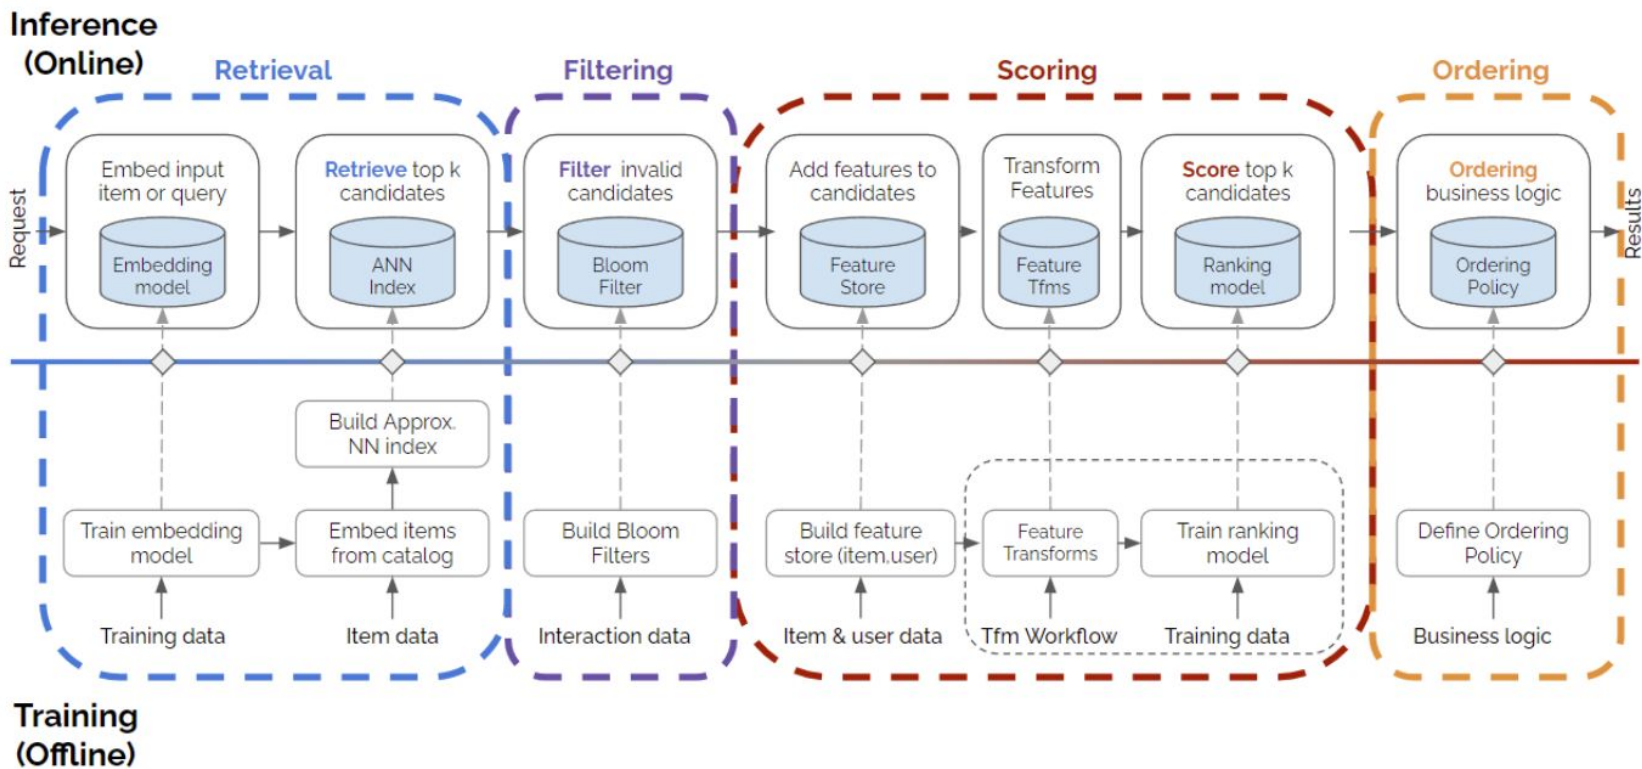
Inference (Online)

Retrieval

Filtering

Scoring

Ordering

Request

Embed input item or query

Embedding model

Retrieve top k candidates

ANN Index

Filter invalid candidates

Bloom Filter

Add features to candidates

Feature Store

Transform Features

Feature Tfms

Score top k candidates

Ranking model

Ordering business logic

Ordering Policy

Results

Build Approx. NN index

Train embedding model

Embed items from catalog

Build Bloom Filters

Build feature store (item,user)

Feature Transforms

Train ranking model

Define Ordering Policy

Training data

Item data

Interaction data

Item & user data

Tfm Workflow

Training data

Business logic

Training (Offline)